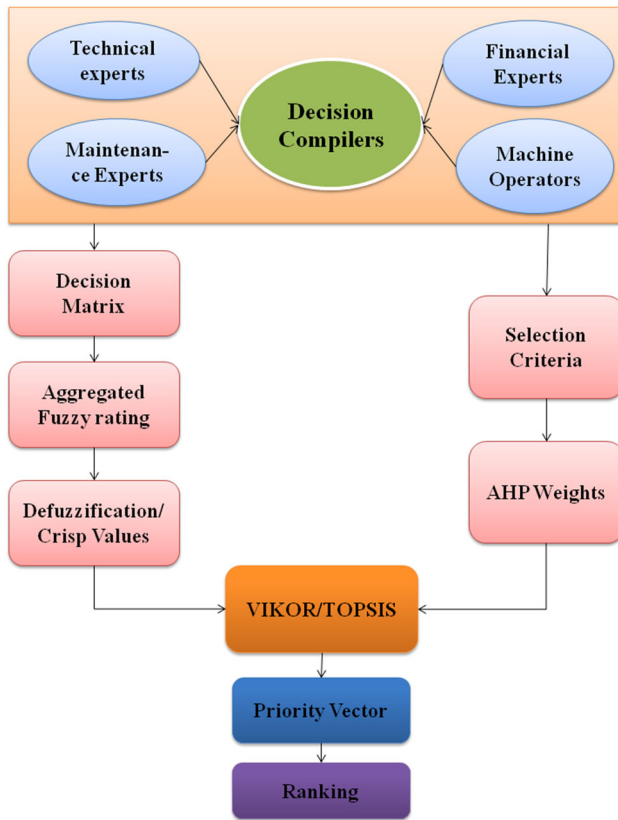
Technical experts

Maintenance Experts

Decision Compilers

Financial Experts

Machine Operators

Decision Matrix

Aggregated Fuzzy rating

Defuzzification/ Crisp Values

Selection Criteria

AHP Weights

VIKOR/TOPSIS

Priority Vector

Ranking